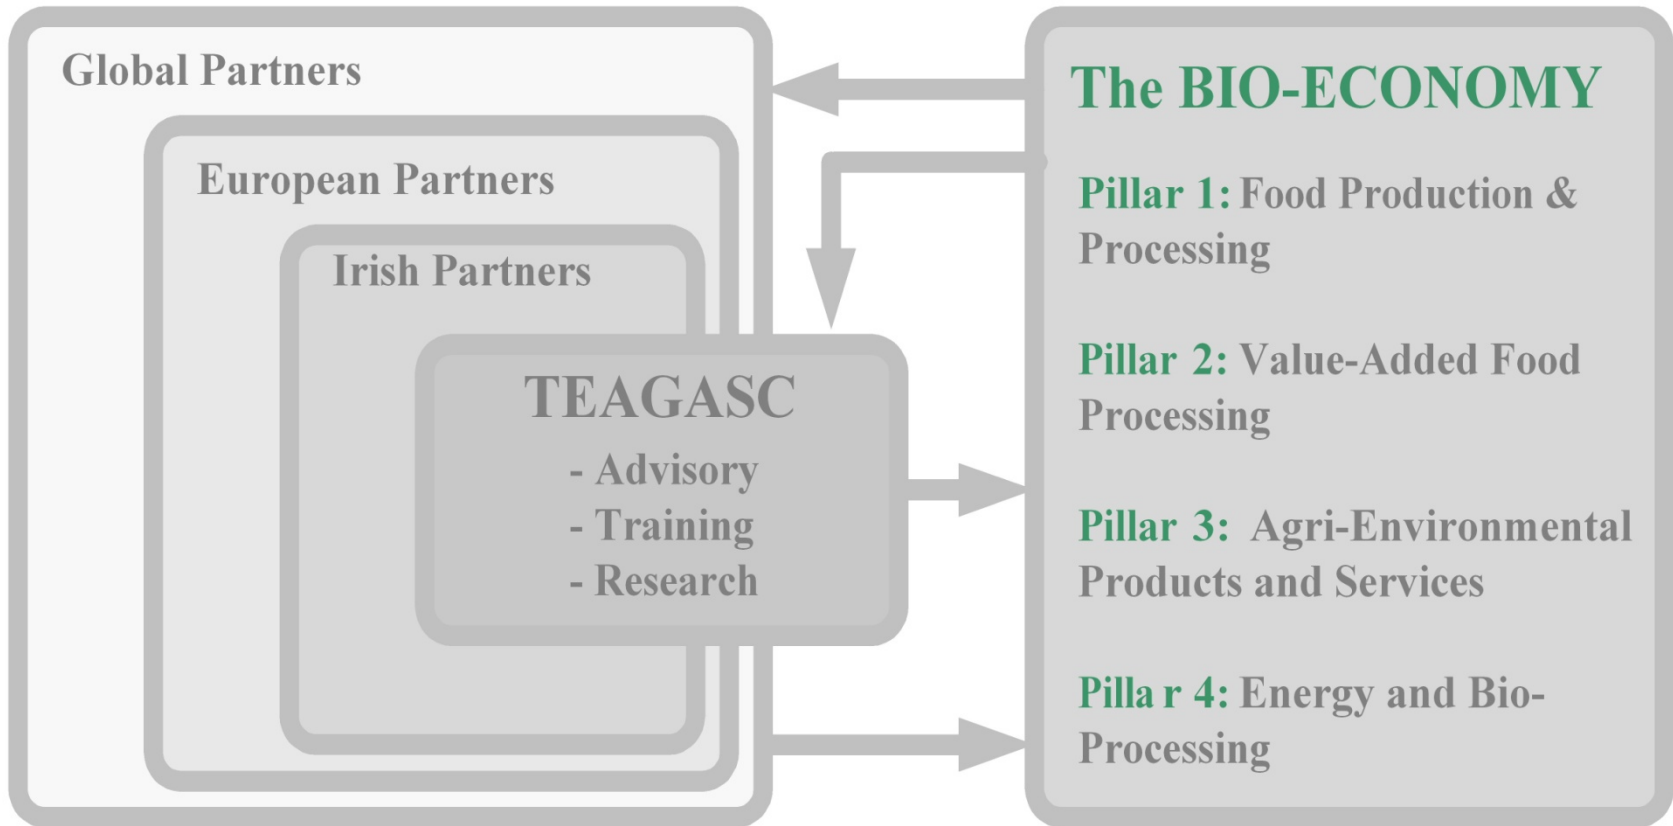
Global Partners

European Partners

Irish Partners

TEAGASC

- Advisory
- Training
- Research

The BIO-ECONOMY

Pillar 1: Food Production & Processing

Pillar 2: Value-Added Food Processing

Pillar 3: Agri-Environmental Products and Services

Pilla r 4: Energy and Bio-Processing